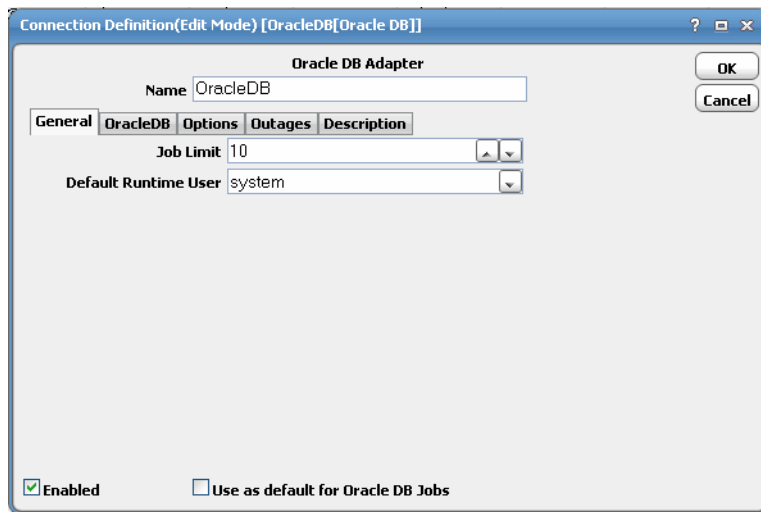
Connection Definition(Edit Mode) [OracleDB[Oracle DB]]

? ▫ x

Oracle DB Adapter

Name OracleDB

OK

Cancel

General OracleDB Options Outages Description

Job Limit 10

Default Runtime User system

Enabled

Use as default for Oracle DB Jobs